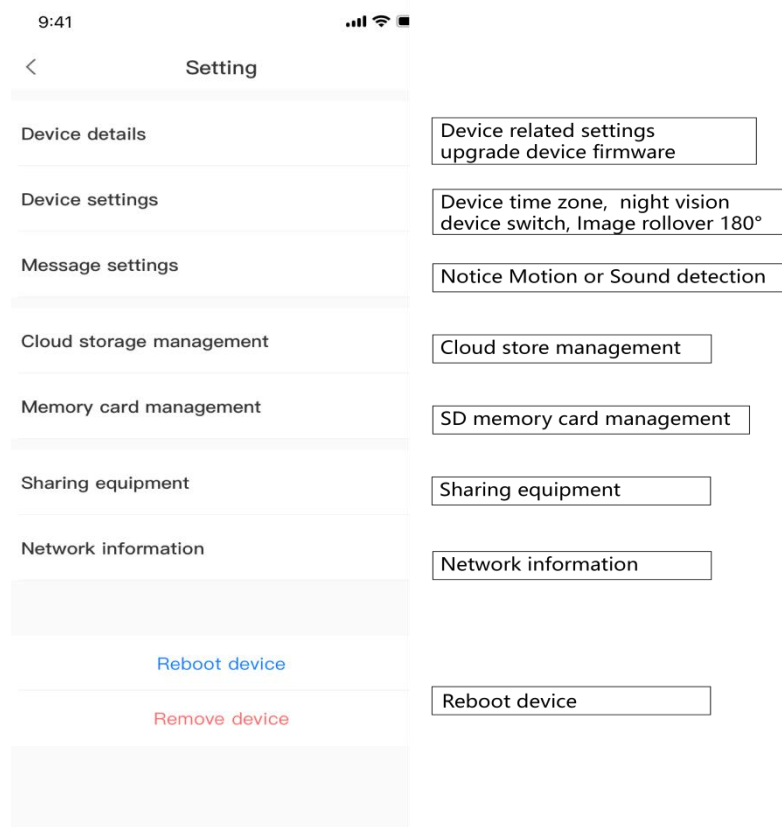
9:41

<

Setting

Device details

Device related settings
upgrade device firmware

Device settings

Device time zone, night vision
device switch, Image rollover 180°

Message settings

Notice Motion or Sound detection

Cloud storage management

Cloud store management

Memory card management

SD memory card management

Sharing equipment

Sharing equipment

Network information

Network information

Reboot device

Remove device

Reboot device